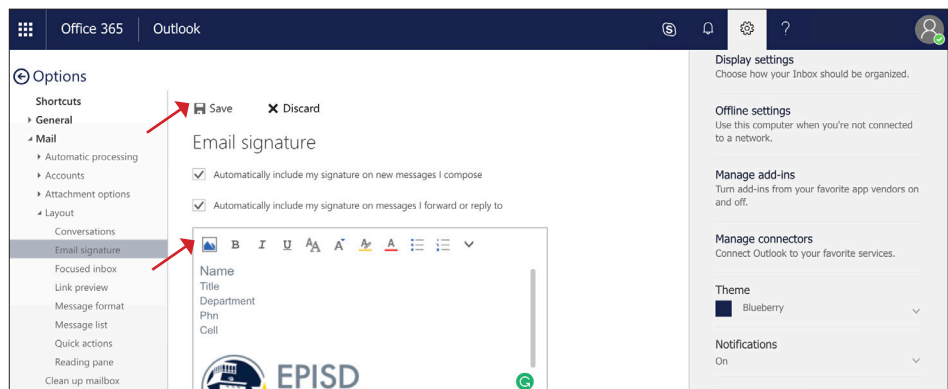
Office 365 | Outlook

?

Options

Shortcuts
General
Mail
Automatic processing
Accounts
Attachment options
Layout
Conversations
Email signature
Focused inbox
Link preview
Message format
Message list
Quick actions
Reading pane
Clean up mailbox

Save  Discard

Email signature

Automatically include my signature on new messages I compose

Automatically include my signature on messages I forward or reply to

B I U

Name
Title
Department
Phn
Cell

EPISD

Display settings
Choose how your Inbox should be organized.

Offline settings
Use this computer when you're not connected to a network.

Manage add-ins
Turn add-ins from your favorite app vendors on and off.

Manage connectors
Connect Outlook to your favorite services.

Theme
Blueberry

Notifications
On